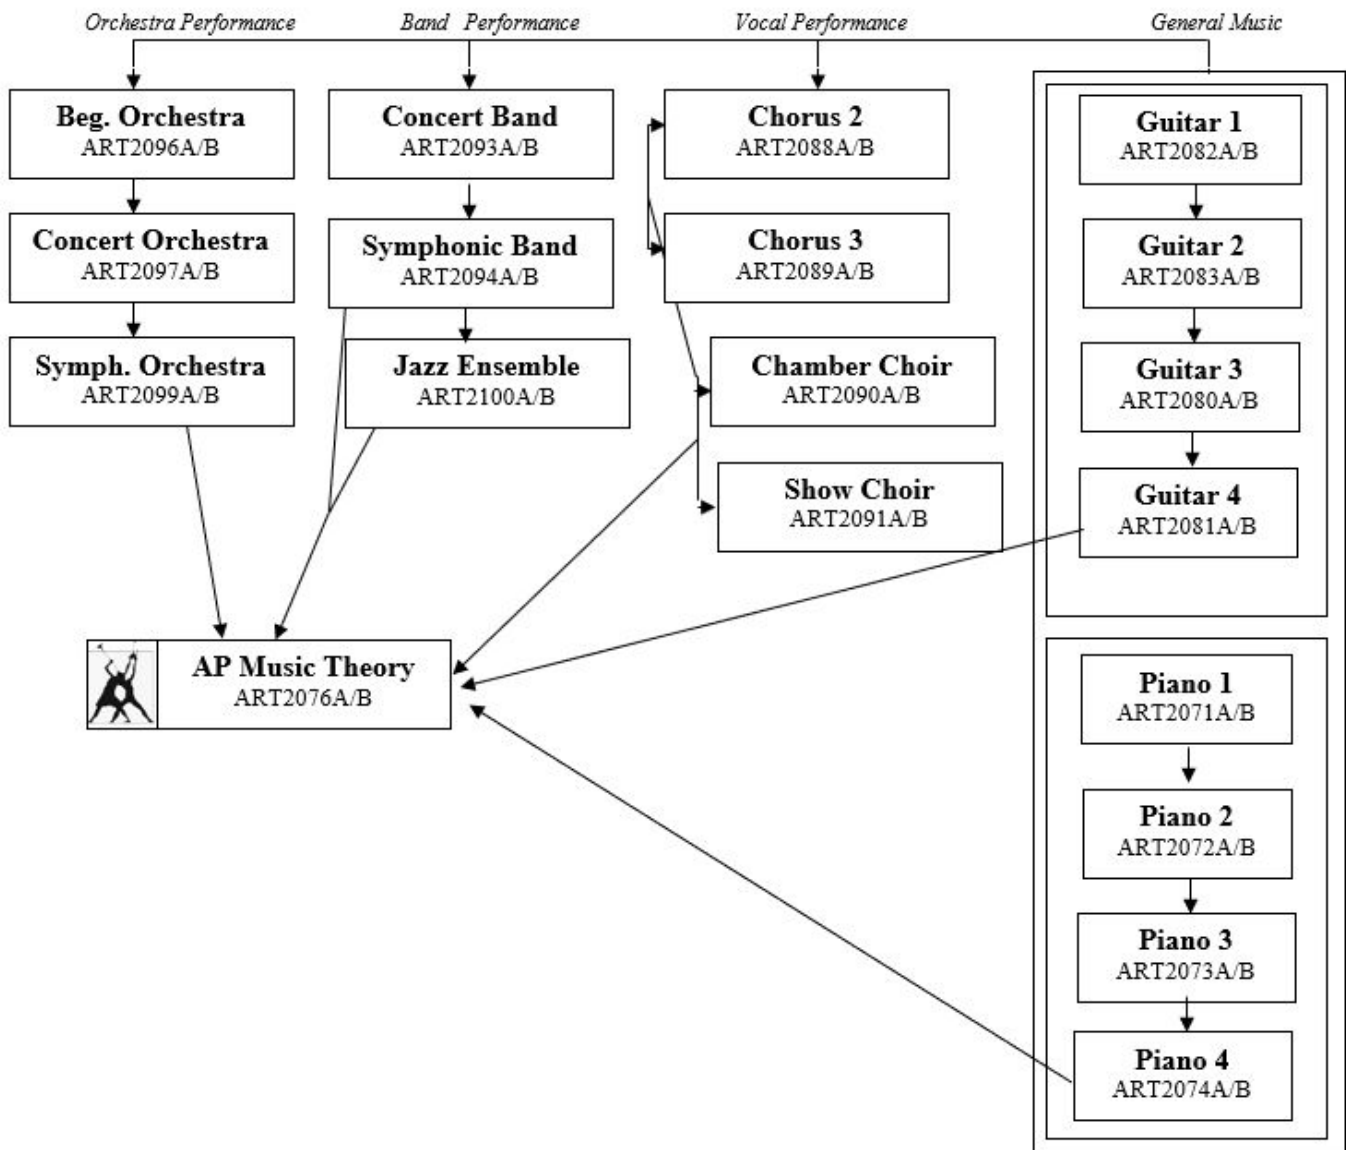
Orchestra Performance

Band Performance

Vocal Performance

General Music

Beg. Orchestra
ART2096A/B

Concert Orchestra
ART2097A/B

Symph. Orchestra
ART2099A/B

Concert Band
ART2093A/B

Symphonic Band
ART2094A/B

Jazz Ensemble
ART2100A/B

Chorus 2
ART2088A/B

Chorus 3
ART2089A/B

Chamber Choir
ART2090A/B

Show Choir
ART2091A/B

Guitar 1
ART2082A/B

Guitar 2
ART2083A/B

Guitar 3
ART2080A/B

Guitar 4
ART2081A/B

AP Music Theory
ART2076A/B

Piano 1
ART2071A/B

Piano 2
ART2072A/B

Piano 3
ART2073A/B

Piano 4
ART2074A/B